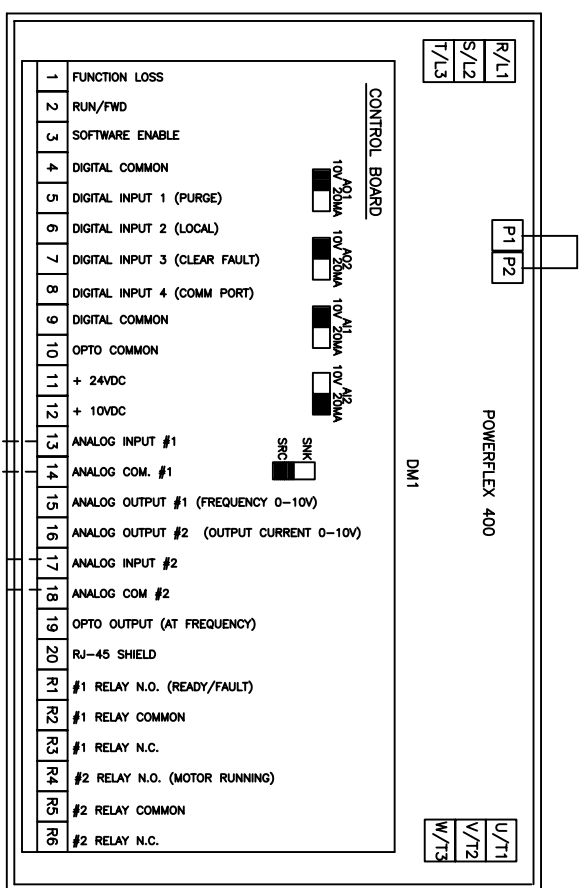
R/L1
S/L2
T/L3

CONTROL BOARD

| | |
|---|---|
| 1 | FUNCTION LOSS |
| 2 | RUN/FWD |
| 3 | SOFTWARE ENABLE |
| 4 | DIGITAL COMMON |
| 5 | DIGITAL INPUT 1 (PURGE) |
| 6 | DIGITAL INPUT 2 (LOCAL) |
| 7 | DIGITAL INPUT 3 (CLEAR FAULT) |
| 8 | DIGITAL INPUT 4 (COMM PORT) |
| 9 | DIGITAL COMMON |
| 10 | OPTO COMMON |
| 11 | + 24VDC |
| 12 | + 10VDC |
| 13 | ANALOG INPUT #1 |
| 14 | ANALOG COM. #1 |
| 15 | ANALOG OUTPUT #1 (FREQUENCY 0-10V) |
| 16 | ANALOG OUTPUT #2 (OUTPUT CURRENT 0-10V) |
| 17 | ANALOG INPUT #2 |
| 18 | ANALOG COM #2 |
| 19 | OPTO OUTPUT (AT FREQUENCY) |
| 20 | RJ-45 SHIELD |
| R1 | #1 RELAY N.O. (READY/FAULT) |
| R2 | #1 RELAY COMMON |
| R3 | #1 RELAY N.C. |
| R4 | #2 RELAY N.O. (MOTOR RUNNING) |
| R5 | #2 RELAY COMMON |
| R6 | #2 RELAY N.C. |

AO1 10V 20MA
AO2 10V 20MA
AI1 10V 20MA
AI2 10V 20MA

SNK SRC

P1
P2

POWERFLEX 400

DM1

U/T1
V/T2
W/T3